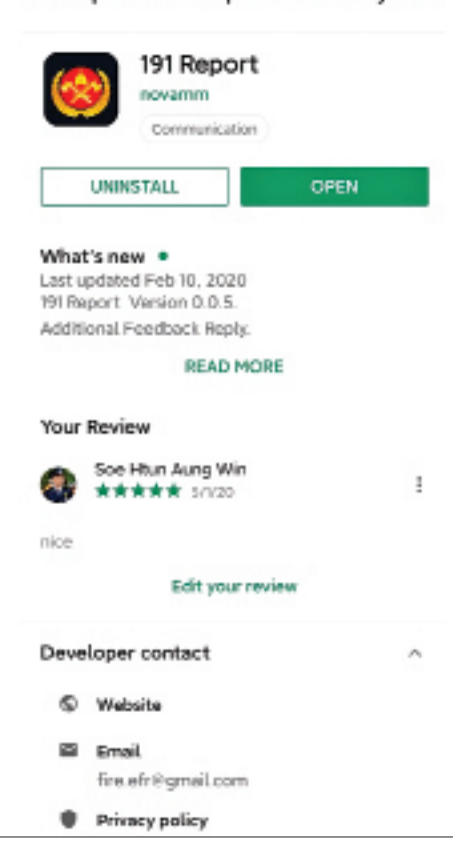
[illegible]

191 Report
novamm
Communication

UNINSTALL
OPEN

What's new •
Last updated Feb 10, 2020
191 Report Version 0.0.5.
Additional Feedback Reply.

READ MORE

Your Review

Soe Htun Aung Win
★★★★★ 5/1/20

nice

Edit your review

Developer contact

Website

Email
fire.efr@gmail.com

Privacy policy